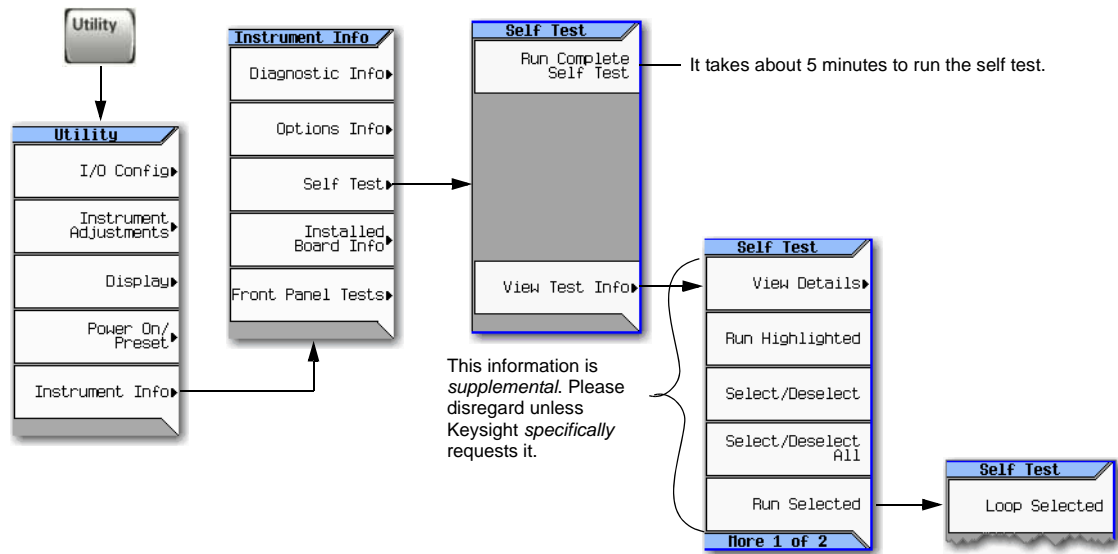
Utility

Utility

I/O Config

Instrument Adjustments

Display

Power On/ Preset

Instrument Info

Instrument Info

Diagnostic Info

Options Info

Self Test

Installed Board Info

Front Panel Tests

Self Test

Run Complete Self Test

It takes about 5 minutes to run the self test.

View Test Info

This information is *supplemental*. Please disregard unless Keysight *specifically* requests it.

Self Test

View Details

Run Highlighted

Select/Deselect

Select/Deselect All

Run Selected

More 1 of 2

Self Test

Loop Selected